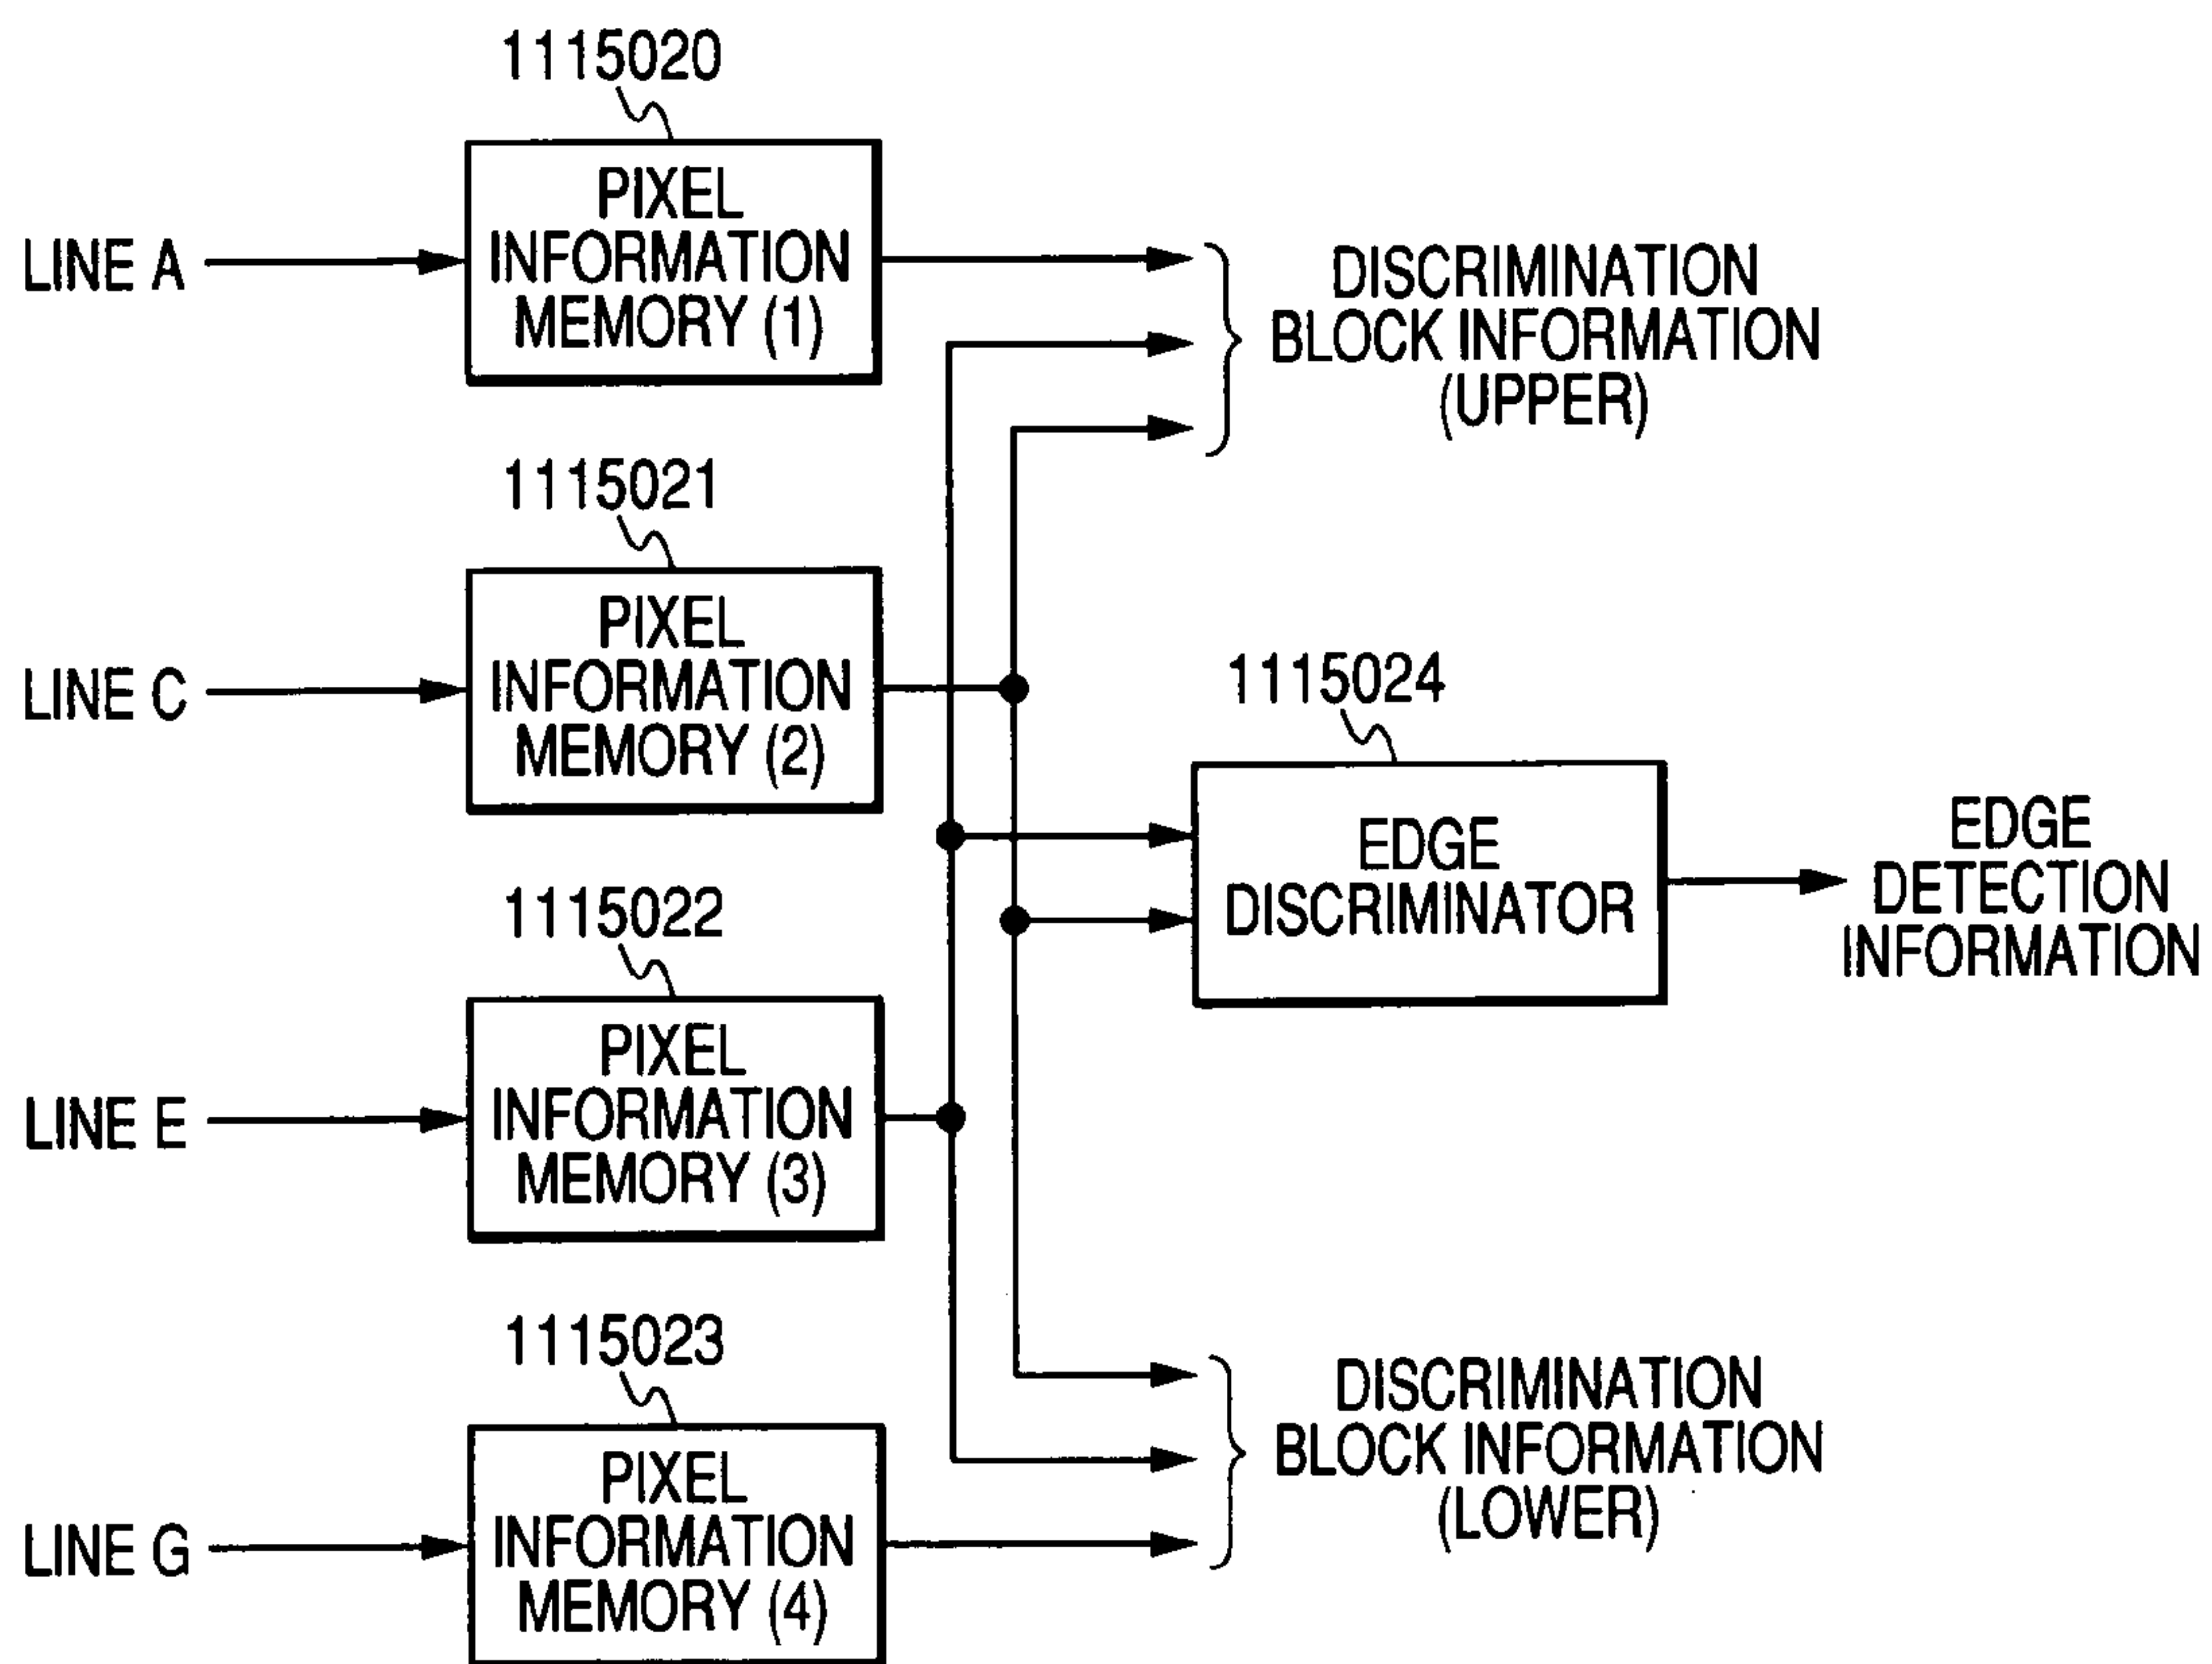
1115020

LINE A

PIXEL INFORMATION MEMORY (1)

DISCRIMINATION BLOCK INFORMATION (UPPER)

1115021

LINE C

PIXEL INFORMATION MEMORY (2)

1115024

EDGE DISCRIMINATOR

EDGE DETECTION INFORMATION

1115022

LINE E

PIXEL INFORMATION MEMORY (3)

1115023

LINE G

PIXEL INFORMATION MEMORY (4)

DISCRIMINATION BLOCK INFORMATION (LOWER)